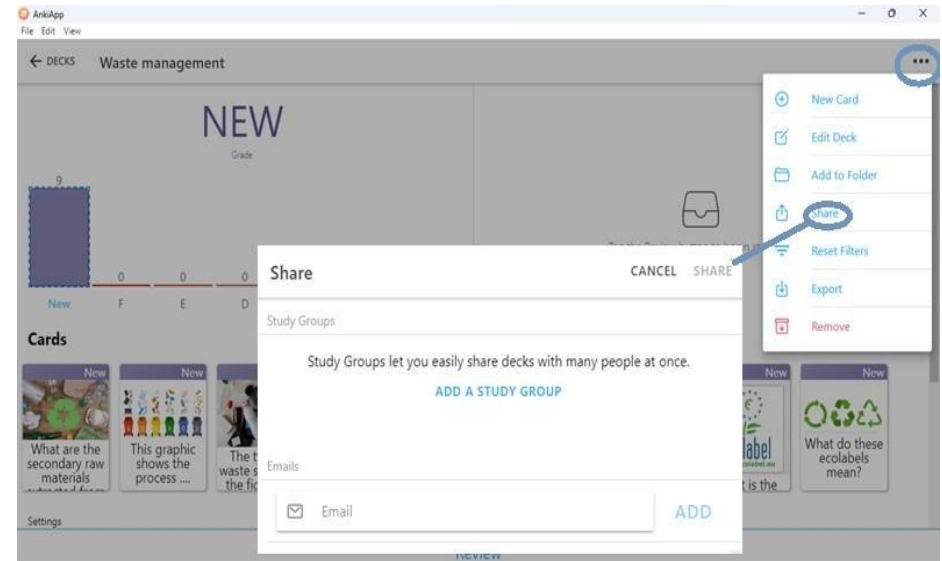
AnkiApp
File Edit View

← DECKS Waste management

NEW
Grade

9

0 0 0

New F E D

Cards

New New New New

What are the secondary raw materials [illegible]

This graphic shows the process ....

The t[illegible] waste s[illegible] the fi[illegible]

label
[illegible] is the

What do these ecolabels mean?

Settings

Review

New Card
Edit Deck
Add to Folder
Share
Reset Filters
Export
Remove

Share CANCEL SHARE

Study Groups

Study Groups let you easily share decks with many people at once.

ADD A STUDY GROUP

Emails

Email ADD